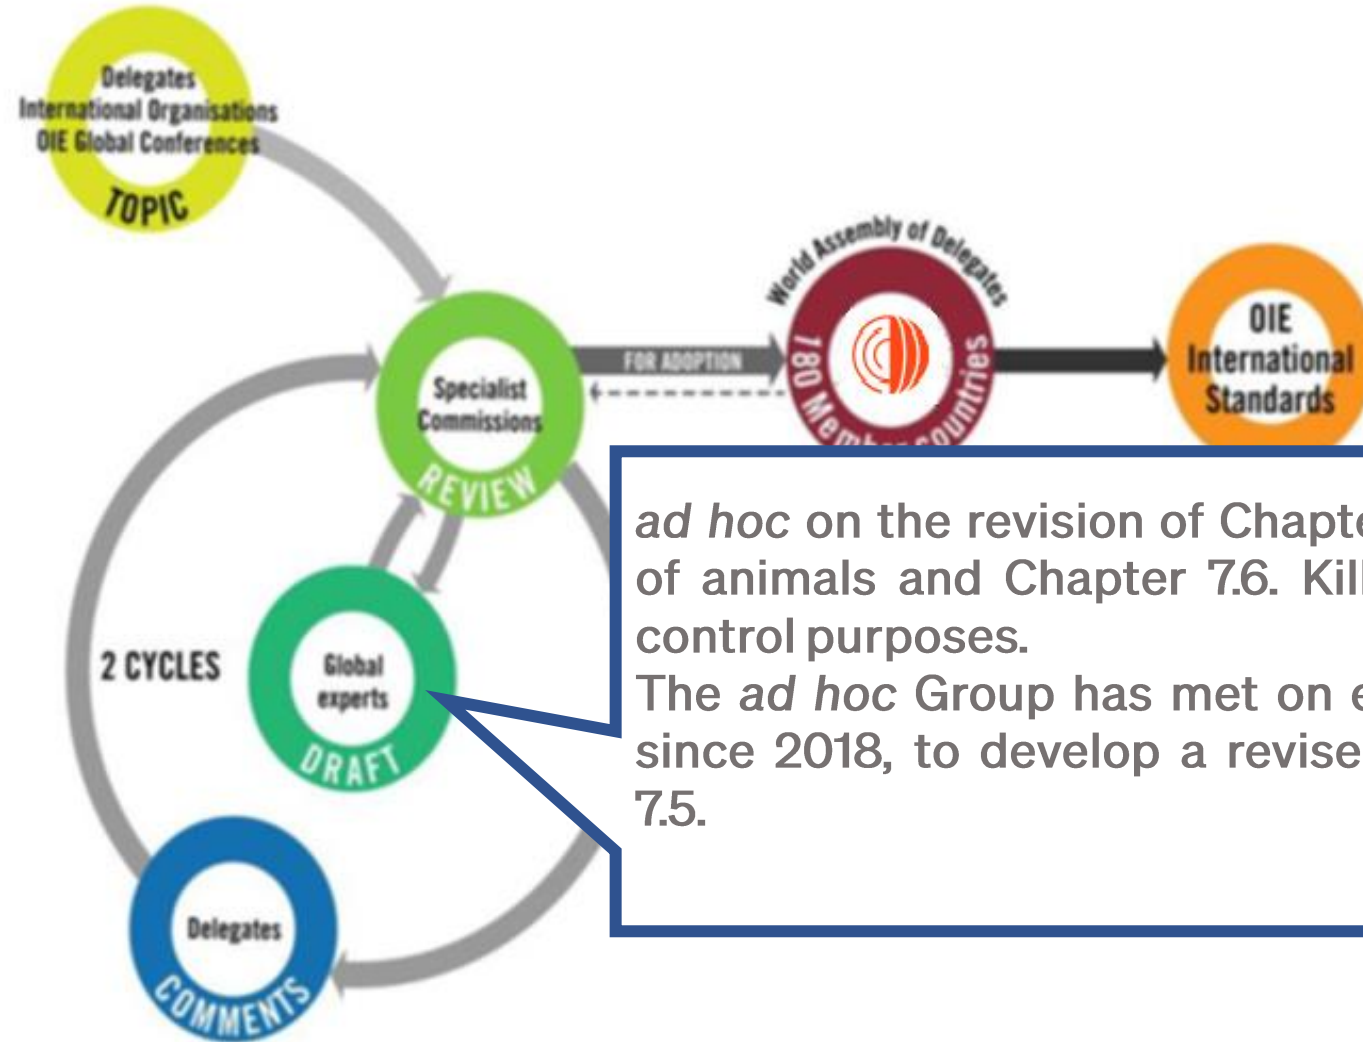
Delegates
International Organisations
OIE Global Conferences
TOPIC

World Assembly of Delegates
180 Member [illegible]ountries

OIE International Standards

FOR ADOPTION

Specialist Commissions
REVIEW

2 CYCLES

Global experts
DRAFT

Delegates
COMMENTS

ad hoc on the revision of Chapt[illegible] of animals and Chapter 7.6. Kil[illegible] control purposes.
The ad hoc Group has met on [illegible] since 2018, to develop a revise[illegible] 7.5.